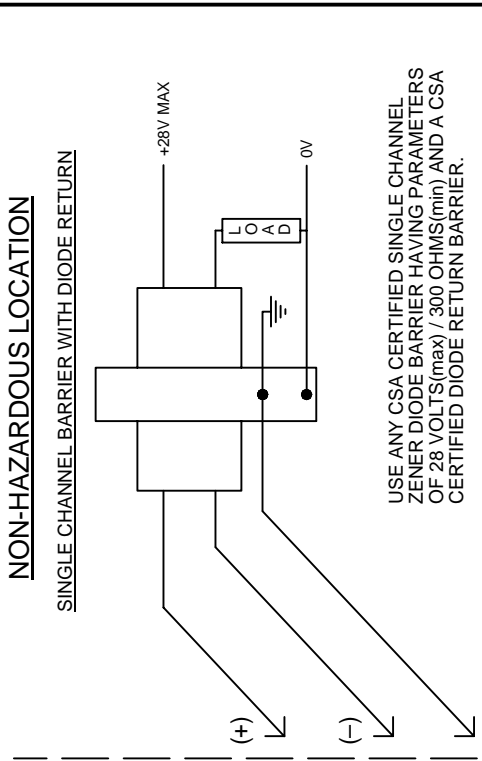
NON-HAZARDOUS LOCATION

SINGLE CHANNEL BARRIER WITH DIODE RETURN

+28V MAX

0V

LOAD

(+)

(−)

USE ANY CSA CERTIFIED SINGLE CHANNEL ZENER DIODE BARRIER HAVING PARAMETERS OF 28 VOLTS(max) / 300 OHMS(min) AND A CSA CERTIFIED DIODE RETURN BARRIER.